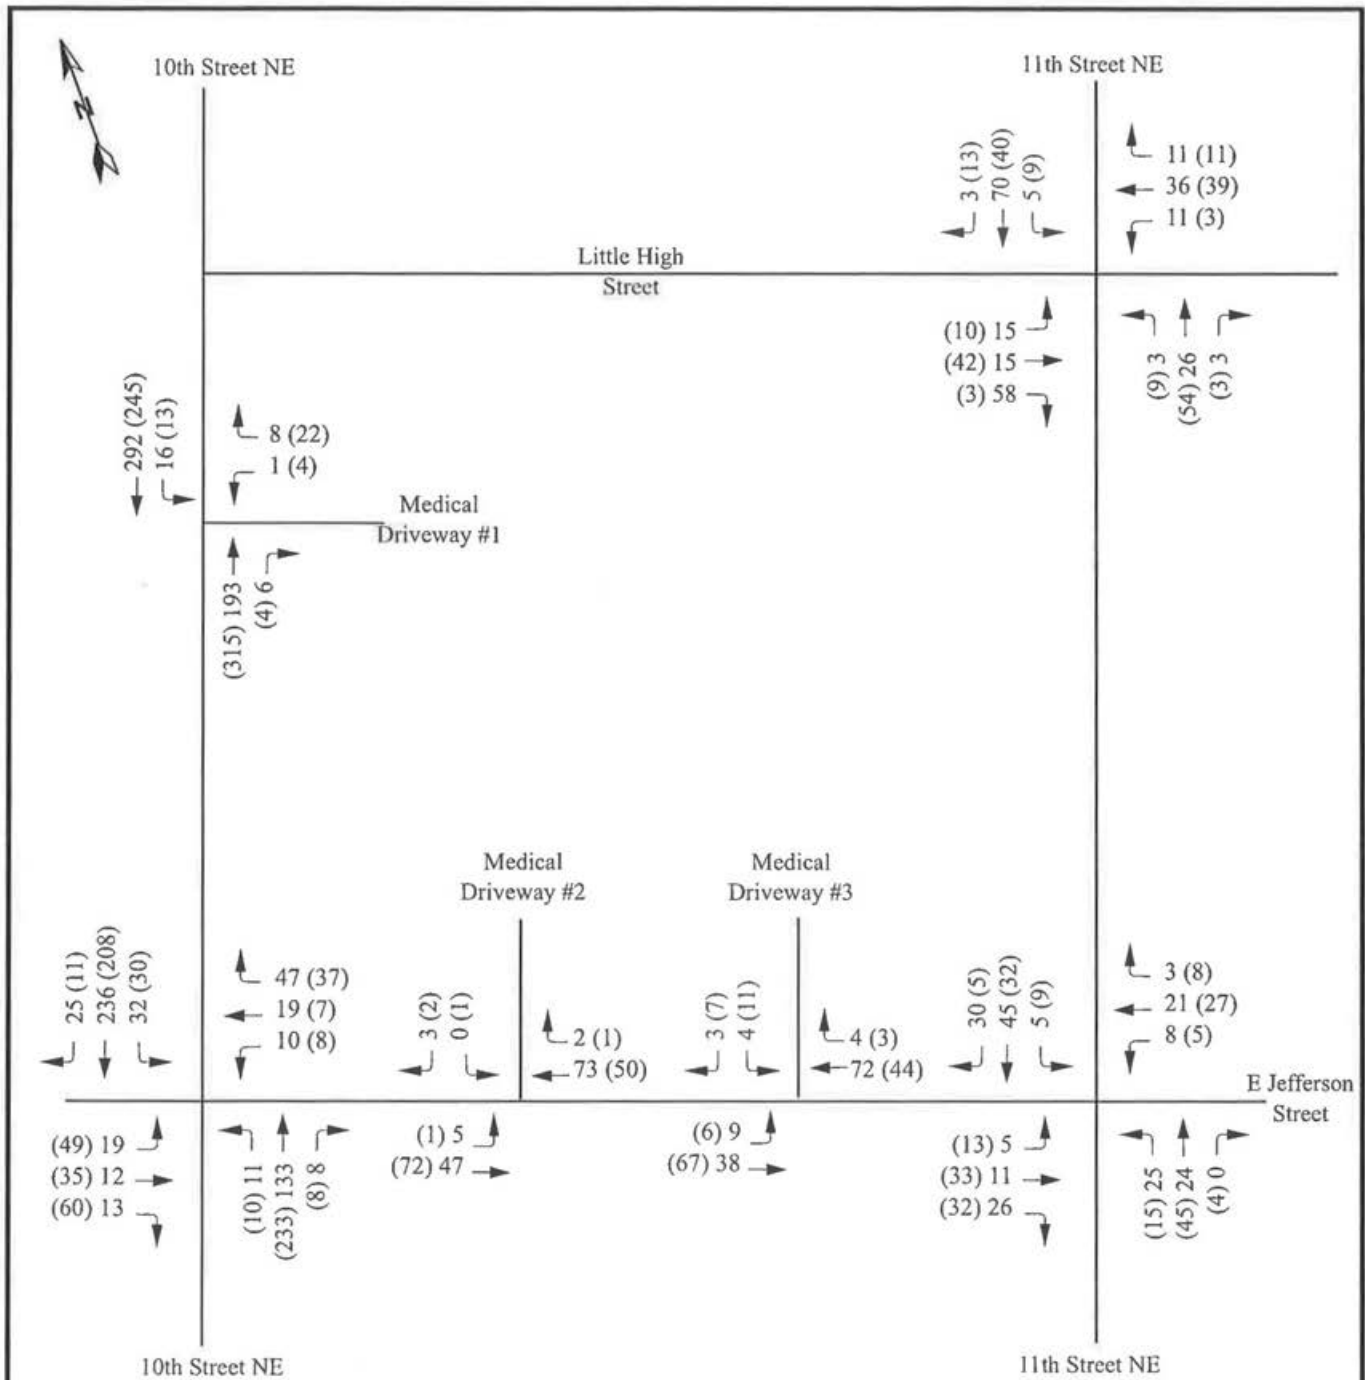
N

10th Street NE

11th Street NE

3 (13) 70 (40) 5 (9)

11 (11)
36 (39)
11 (3)

Little High Street

(10) 15
(42) 15
(3) 58

(9) 3 (54) 26 (3) 3

292 (245) 16 (13)

8 (22)
1 (4)

Medical Driveway #1

(315) 193 (4) 6

Medical Driveway #2

Medical Driveway #3

25 (11) 236 (208) 32 (30)

47 (37)
19 (7)
10 (8)

3 (2) 0 (1)

2 (1)
73 (50)

3 (7) 4 (11)

4 (3)
72 (44)

30 (5) 45 (32) 5 (9)

3 (8)
21 (27)
8 (5)

E Jefferson Street

(49) 19
(35) 12
(60) 13

(10) 11 (233) 133 (8) 8

(1) 5
(72) 47

(6) 9
(67) 38

(13) 5
(33) 11
(32) 26

(15) 25 (45) 24 (4) 0

10th Street NE

11th Street NE